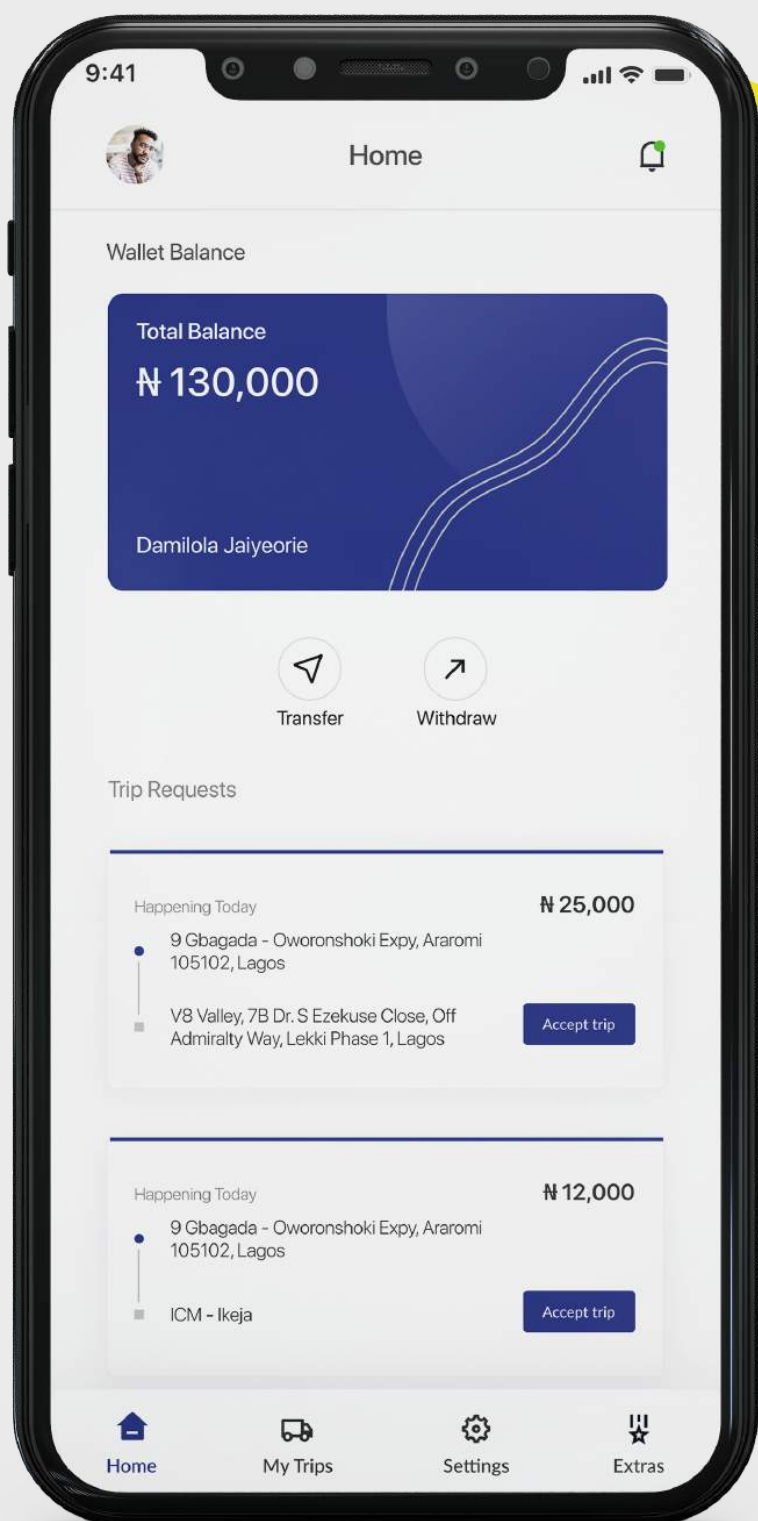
9:41

Home

Wallet Balance

Total Balance
₦130,000

Damilola Jaiyeorie

Transfer
Withdraw

Trip Requests

Happening Today
₦25,000
9 Gbagada - Oworonshoki Expy, Araromi 105102, Lagos
V8 Valley, 7B Dr. S Ezekuse Close, Off Admiralty Way, Lekki Phase 1, Lagos
Accept trip

Happening Today
₦12,000
9 Gbagada - Oworonshoki Expy, Araromi 105102, Lagos
ICM - Ikeja
Accept trip

Home
My Trips
Settings
Extras